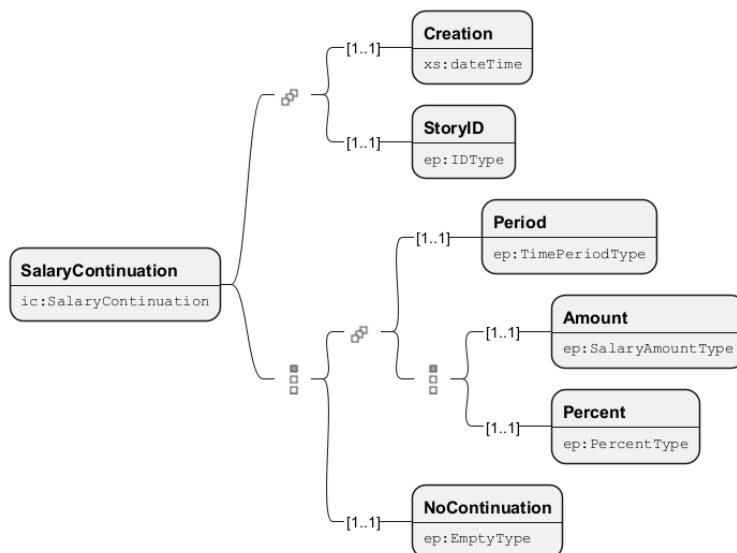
SalaryContinuation
ic:SalaryContinuation

[1..1]
Creation
xs:dateTime

[1..1]
StoryID
ep:IDType

[1..1]
Period
ep:TimePeriodType

[1..1]
Amount
ep:SalaryAmountType

[1..1]
Percent
ep:PercentType

[1..1]
NoContinuation
ep:EmptyType